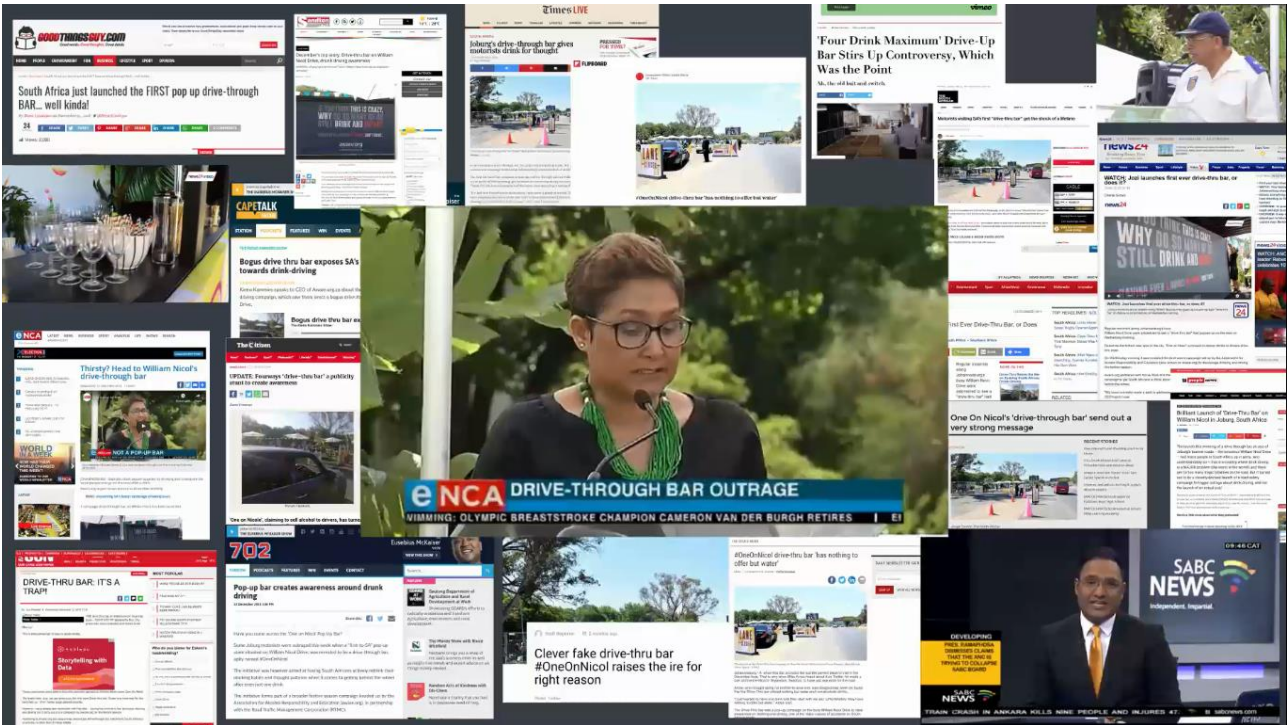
GOOD THINGS GUY.com

South Africa just launched the FIRST pop up drive-through BAR... well kinda!

December's not sorry. Drive-thru bar on William Nicol Drive, drunk driving awareness

WHY DO SO MANY STILL DRINK AND DRIVE

TimesLIVE

Joburg's drive-through bar given motorists drink for thought

FLIPBOARD

#OneOnNicol drive-thru bar 'has nothing to offer but water'

'Four Drink Maximum' Drive-Up Bar Stirs Up Controversy, Which Was the Point

Motorists visiting SA's first "drive-thru bar" get the shock of a lifetime

news24

WATCH: Jozi launches first ever drive-thru bar, or does it?

WHY DO SO MANY STILL DRINK AND

CAPETALK

Bogus drive thru bar exposes SA's towards drink-driving

Bogus drive thru bar e

eNCA

Thirsty? Head to William Nicol's drive-through bar

NOT A POP-UP BAR

The Citizen

UPDATE: Fourways "drive-thru bar" a publicity stunt to create awareness

'One on Nicole', claiming to sell alcohol to drivers, has turn

eNCA DRIVE-THROUGH BAR OUTRAGE

VIMMING: OLYMPIC BREASTSTROKE CHAMPION CAMERON VAN DER BURGH RETIRES

First Ever Drive-Thru Bar, or Does

One On Nicol's 'drive-through bar' send out a very strong message

Brilliant Launch of "Drive-Thru Bar" on William Nicol in Joburg, South Africa

DRIVE-THRU BAR: IT'S A TRAP!

Storytelling with Data

702

Pop-up bar creates awareness around drunk driving

Clever fake drive-thru bar #OneOnNicol raises the ire for right reason

#OneOnNicol drive-thru bar 'has nothing to offer but water'

SABC NEWS
Independent. Impartial.

09:46 CAT

DEVELOPING

TRAIN CRASH IN ANKARA KILLS NINE PEOPLE AND INJURES 47

sabcnews.com